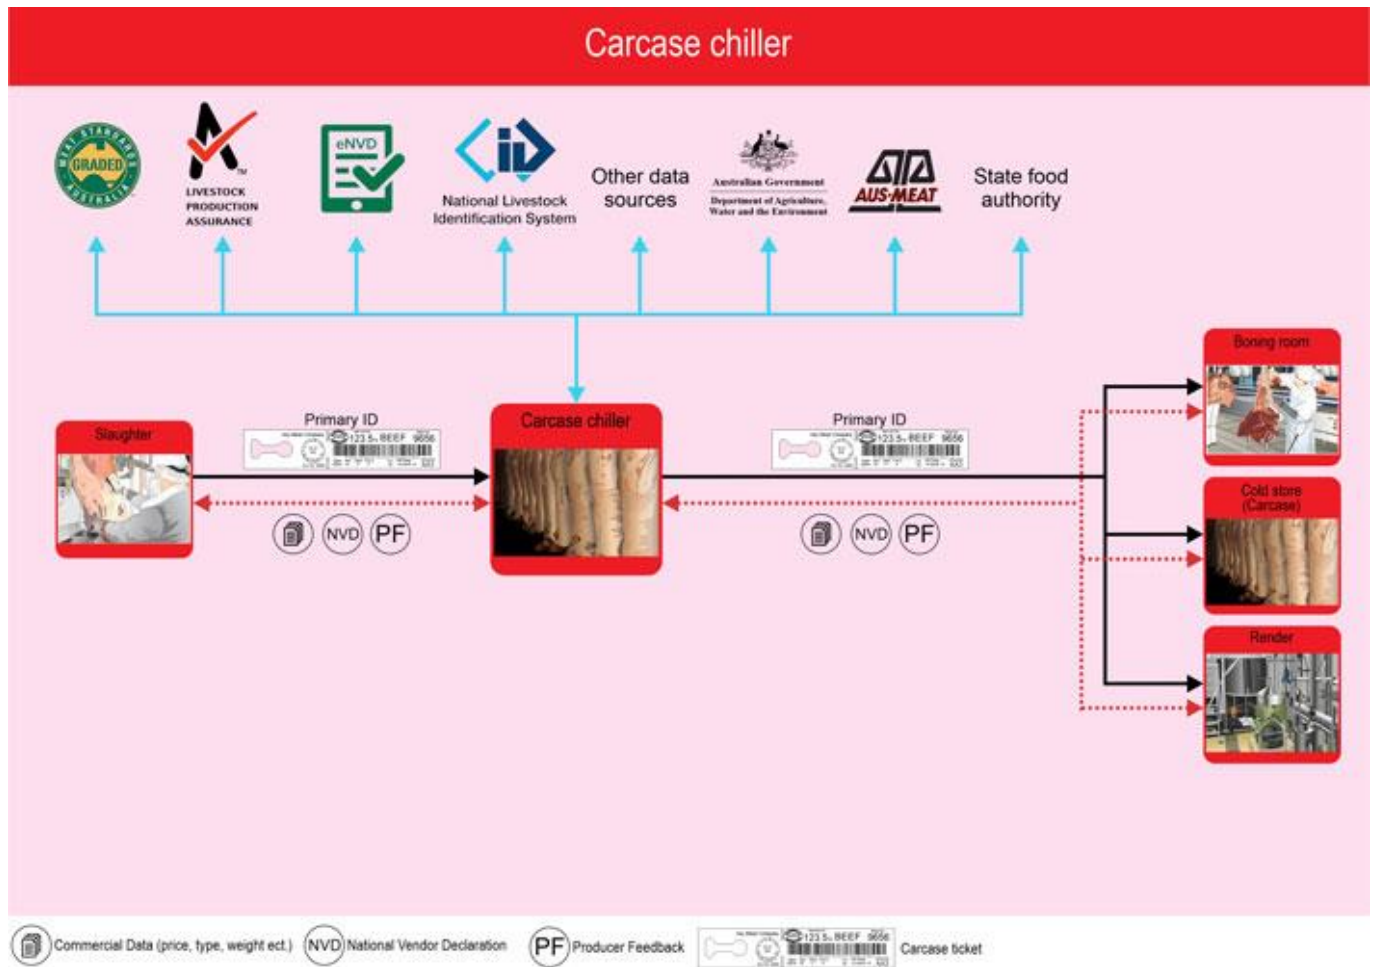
Carcase chiller

MEAT STANDARDS AUSTRALIA GRADED

LIVESTOCK PRODUCTION ASSURANCE

eNVD

National Livestock Identification System

Other data sources

Australian Government
Department of Agriculture, Water and the Environment

AUS-MEAT

State food authority

Slaughter

Primary ID

123.5 BEEF 9656

NVD PF

Carcase chiller

Primary ID

123.5 BEEF 9656

NVD PF

Boning room

Cold store (Carcase)

Render

Commercial Data (price, type, weight ect.) NVD National Vendor Declaration PF Producer Feedback 123.5 BEEF 9656 Carcase ticket